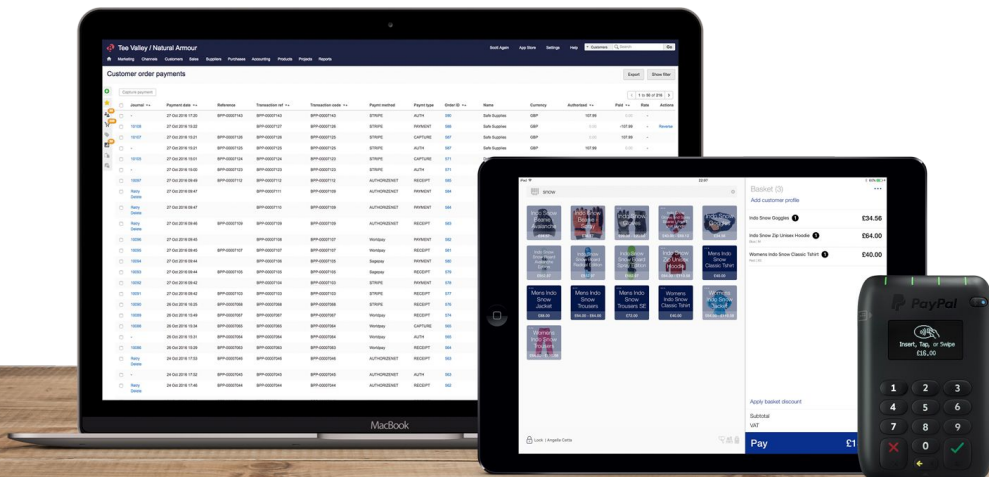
Tee Valley / Natural Armour

Marketing Channels Customers Sales Suppliers Purchases Accounting Products Projects Reports

Book Again App Store Settings Help Customers Go

Customer order payments

Export Show filter

Capture payment

1 to 50 of 316

| | Journal | Payment date | Reference | Transaction ref | Transaction code | Paymt method | Paymt type | Order ID | Name | Currency | Authorised | Paid | Rate | Actions |
|---|---|---|---|---|---|---|---|---|---|---|---|---|---|---|
| | - | 27 Oct 2016 17:20 | BPP-00007143 | BPP-00007143 | BPP-00007143 | STRIPE | AUTH | 590 | Safe Supplies | GBP | 107.99 | | | |
| | 10109 | 27 Oct 2016 13:22 | | BPP-00007127 | BPP-00007126 | STRIPE | PAYMENT | 586 | Safe Supplies | GBP | | -107.99 | | Review |
| | 10107 | 27 Oct 2016 13:21 | BPP-00007126 | BPP-00007126 | BPP-00007125 | STRIPE | CAPTURE | 587 | Safe Supplies | GBP | | 107.99 | | |
| | - | 27 Oct 2016 13:21 | BPP-00007125 | BPP-00007125 | BPP-00007125 | STRIPE | AUTH | 587 | Safe Supplies | GBP | 107.99 | | | |
| | 10103 | 27 Oct 2016 13:01 | BPP-00007124 | BPP-00007124 | BPP-00007123 | STRIPE | CAPTURE | 571 | | | | | | |
| | - | 27 Oct 2016 13:00 | BPP-00007123 | BPP-00007123 | BPP-00007123 | STRIPE | AUTH | 571 | | | | | | |
| | 10097 | 27 Oct 2016 09:49 | BPP-00007112 | BPP-00007112 | BPP-00007110 | STRIPE | RECEIPT | 565 | | | | | | |
| | Remy Dewee | 27 Oct 2016 09:47 | | BPP-00007111 | BPP-00007109 | AUTHORIZENET | PAYMENT | 564 | | | | | | |
| | Remy Dewee | 27 Oct 2016 09:47 | | BPP-00007110 | BPP-00007109 | AUTHORIZENET | PAYMENT | 564 | | | | | | |
| | Remy Dewee | 27 Oct 2016 09:46 | BPP-00007109 | BPP-00007109 | BPP-00007109 | AUTHORIZENET | RECEIPT | 563 | | | | | | |
| | 10095 | 27 Oct 2016 09:45 | | BPP-00007108 | BPP-00007107 | Worldpay | PAYMENT | 562 | | | | | | |
| | 10093 | 27 Oct 2016 09:45 | BPP-00007107 | BPP-00007107 | BPP-00007107 | Worldpay | RECEIPT | 561 | | | | | | |
| | 10094 | 27 Oct 2016 09:44 | | BPP-00007106 | BPP-00007105 | Sagepay | PAYMENT | 580 | | | | | | |
| | 10093 | 27 Oct 2016 09:44 | BPP-00007105 | BPP-00007105 | BPP-00007105 | Sagepay | RECEIPT | 579 | | | | | | |
| | 10092 | 27 Oct 2016 09:43 | | BPP-00007104 | BPP-00007103 | STRIPE | PAYMENT | 578 | | | | | | |
| | 10091 | 27 Oct 2016 09:42 | BPP-00007103 | BPP-00007103 | BPP-00007103 | STRIPE | RECEIPT | 577 | | | | | | |
| | 10090 | 26 Oct 2016 16:25 | BPP-00007088 | BPP-00007088 | BPP-00007088 | STRIPE | RECEIPT | 576 | | | | | | |
| | 10089 | 26 Oct 2016 13:49 | BPP-00007087 | BPP-00007087 | BPP-00007087 | Worldpay | RECEIPT | 574 | | | | | | |
| | 10088 | 26 Oct 2016 13:34 | BPP-00007085 | BPP-00007083 | BPP-00007084 | Worldpay | CAPTURE | 602 | | | | | | |
| | - | 26 Oct 2016 13:31 | BPP-00007084 | BPP-00007084 | BPP-00007084 | Worldpay | AUTH | 600 | | | | | | |
| | 10086 | 26 Oct 2016 13:29 | BPP-00007083 | BPP-00007083 | BPP-00007083 | Worldpay | RECEIPT | 564 | | | | | | |
| | Remy Dewee | 24 Oct 2016 17:33 | BPP-00007049 | BPP-00007049 | BPP-00007049 | AUTHORIZENET | RECEIPT | 563 | | | | | | |
| | - | 24 Oct 2016 17:33 | BPP-00007045 | BPP-00007045 | | AUTHORIZENET | AUTH | 563 | | | | | | |
| | Remy Dewee | 24 Oct 2016 17:46 | BPP-00007044 | BPP-00007044 | BPP-00007044 | AUTHORIZENET | RECEIPT | 562 | | | | | | |

MacBook

iPad

snow

Indo Snow Beanie Avalanche
Indo Snow Beanie Grey
Indo Snow Goggles
Indo Snow Snow Jacket
Indo Snow Hoodie
Indo Snow Snowboard Ribbed Toddler
Indo Snow Snowboard Beanie Toddler
Indo Snow Snowboard Snow Toddler
Indo Snow Zip Unisex Hoodie
Mens Indo Snow Classic Tshirt
Mens Indo Snow Jacket
Mens Indo Snow Trousers
Mens Indo Snow Trousers SE
Womens Indo Snow Classic Tshirt
Womens Indo Snow Jacket
Womens Indo Snow Trousers

£96.00 £64.00 £73.00 £40.00

Lock | Angela Cotta

Basket (3)
Add customer profile

Indo Snow Goggles 1 £34.56
Indo Snow Zip Unisex Hoodie 1 £64.00
Womens Indo Snow Classic Tshirt 1 £40.00

Apply basket discount
Subtotal
VAT

Pay £1

PayPal
Insert, Tap, or Swipe
£16.00

1 2 3
4 5 6
7 8 9
0